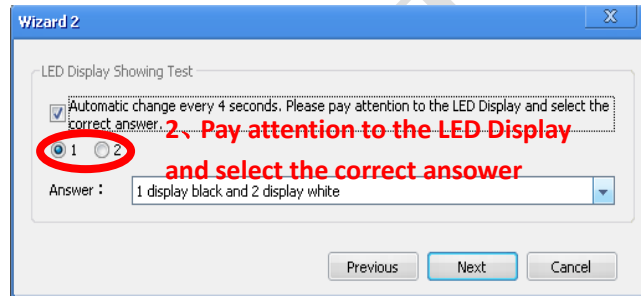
Wizard 2

X

LED Display Showing Test

Automatic change every 4 seconds. Please pay attention to the LED Display and select the correct answer.

2、Pay attention to the LED Display and select the correct ansower

1 2

Answer： 1 display black and 2 display white

Previous Next Cancel